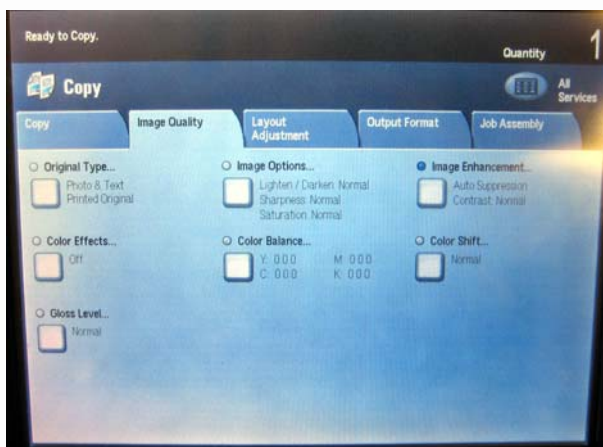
Ready to Copy.

Quantity 1

Copy

All Services

Copy

Image Quality

Layout Adjustment

Output Format

Job Assembly

Original Type...

Photo & Text
Printed Original

Image Options...

Lighten / Darken: Normal
Sharpness: Normal
Saturation: Normal

Image Enhancement...

Auto Suppression
Contrast: Normal

Color Effects...

Off

Color Balance...

Y: 0.0.0 M: 0.0.0
C: 0.0.0 K: 0.0.0

Color Shift...

Normal

Gloss Level...

Normal